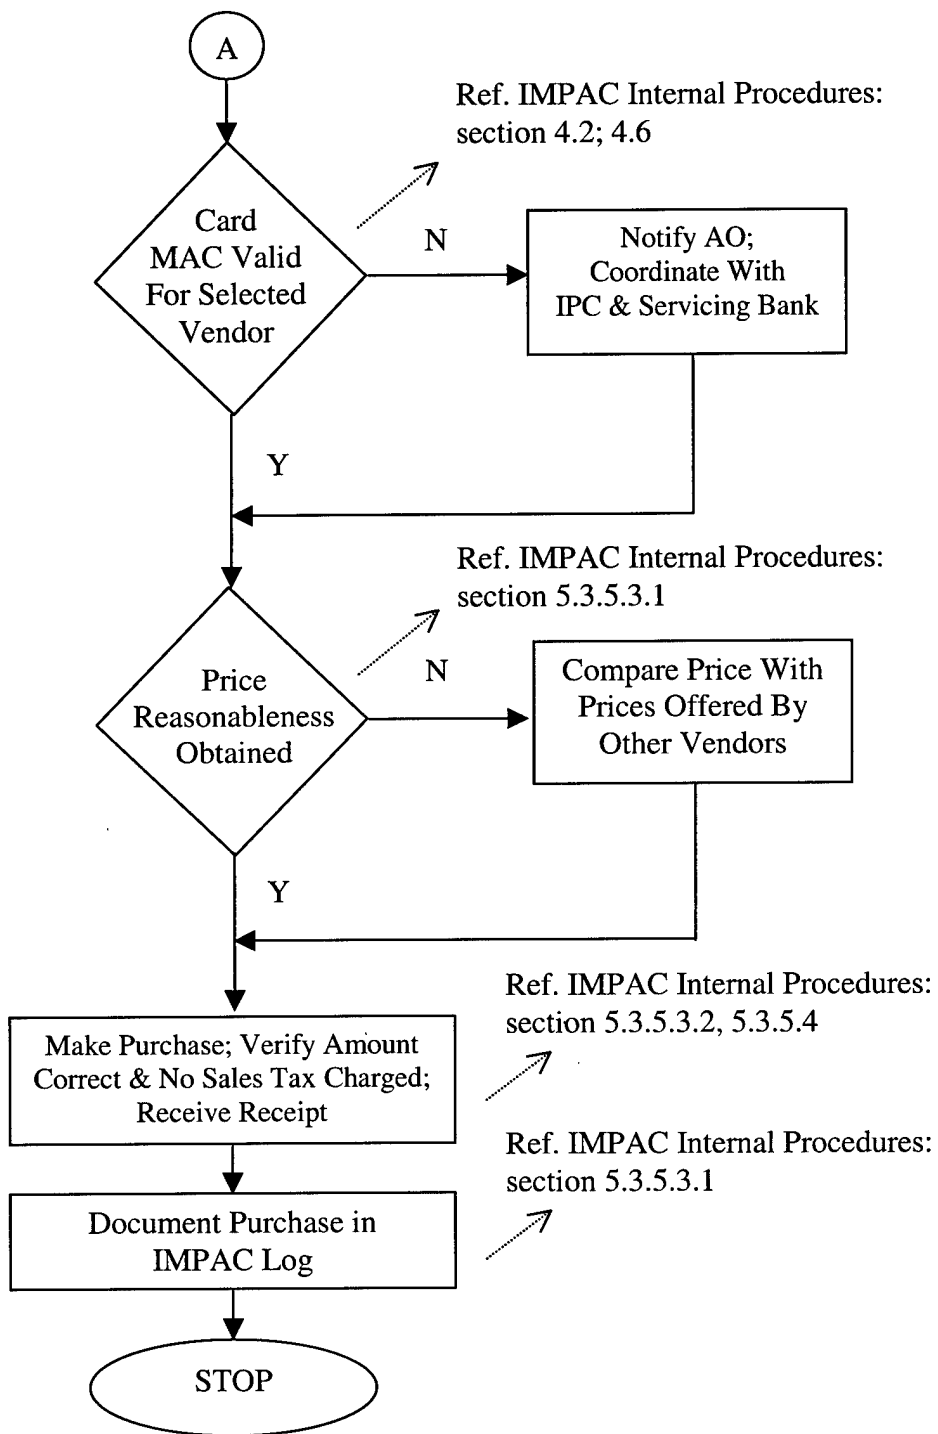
A

Ref. IMPAC Internal Procedures: section 4.2; 4.6

Card MAC Valid For Selected Vendor

N

Notify AO; Coordinate With IPC & Servicing Bank

Y

Ref. IMPAC Internal Procedures: section 5.3.5.3.1

Price Reasonableness Obtained

N

Compare Price With Prices Offered By Other Vendors

Y

Ref. IMPAC Internal Procedures: section 5.3.5.3.2, 5.3.5.4

Make Purchase; Verify Amount Correct & No Sales Tax Charged; Receive Receipt

Ref. IMPAC Internal Procedures: section 5.3.5.3.1

Document Purchase in IMPAC Log

STOP